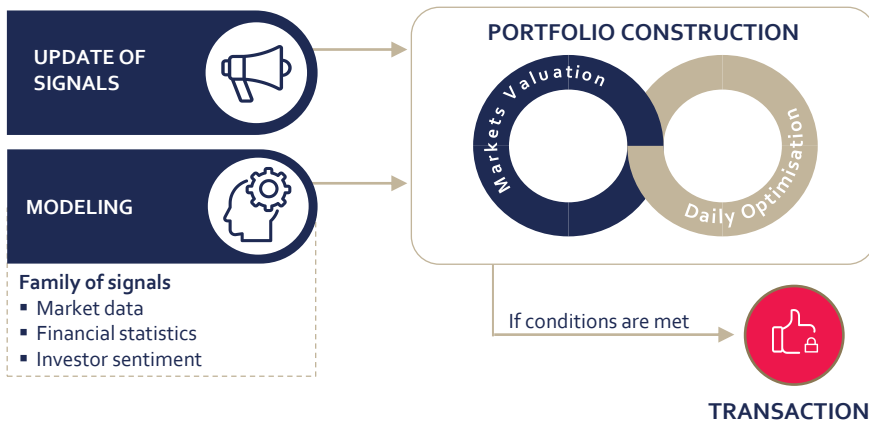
UPDATE OF SIGNALS

MODELING

Family of signals
▪ Market data
▪ Financial statistics
▪ Investor sentiment

PORTFOLIO CONSTRUCTION

Markets Valuation

Daily Optimisation

If conditions are met

TRANSACTION